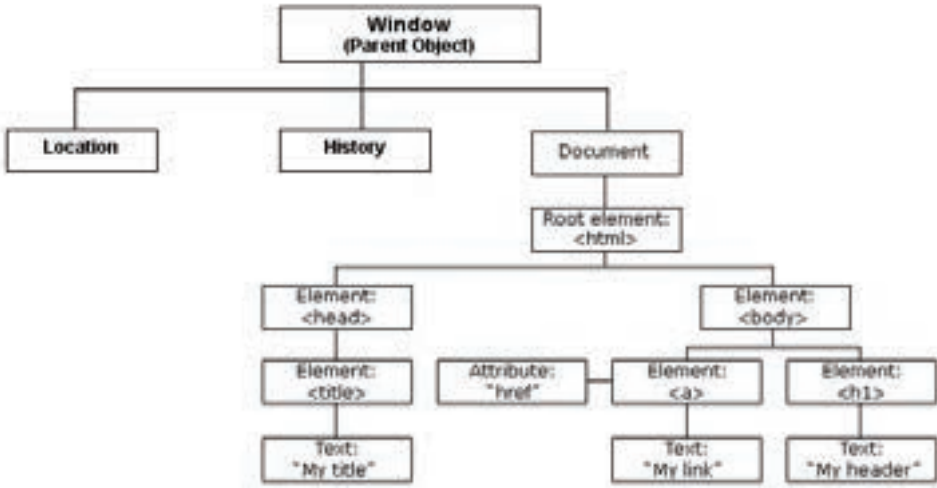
Window
(Parent Object)

Location

History

Document

Root element:
<html>

Element:
<head>

Element:
<body>

Element:
<title>

Attribute:
"href"

Element:
<a>

Element:
<h1>

Text:
"My title"

Text:
"My link"

Text:
"My header"